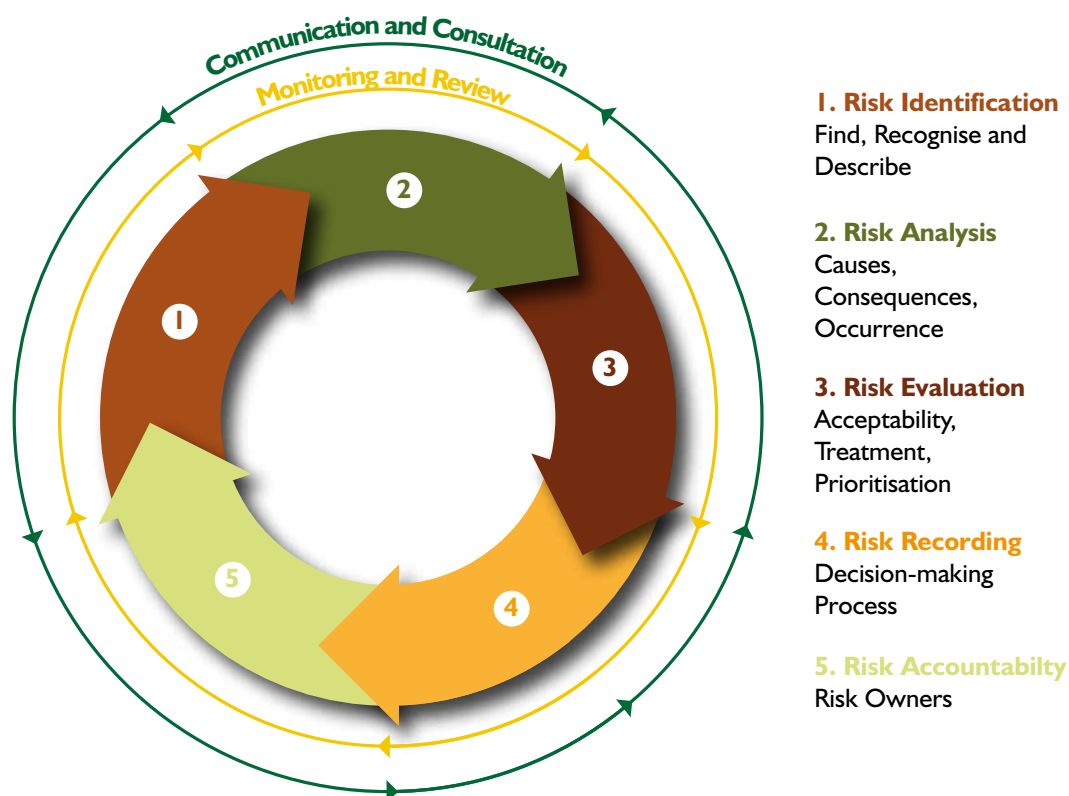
Communication and Consultation

Monitoring and Review

2

1

3

5

4

1. Risk Identification
Find, Recognise and Describe

2. Risk Analysis
Causes, Consequences, Occurrence

3. Risk Evaluation
Acceptability, Treatment, Prioritisation

4. Risk Recording
Decision-making Process

5. Risk Accountabilty
Risk Owners